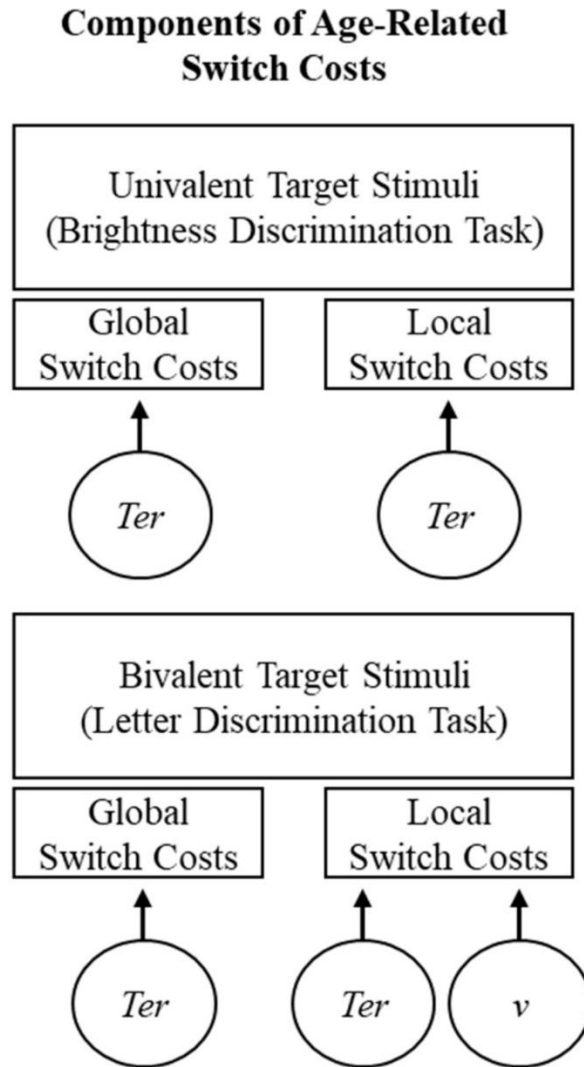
**Components of Age-Related Switch Costs**

Univalent Target Stimuli (Brightness Discrimination Task)

Global Switch Costs

Local Switch Costs

*Ter*

*Ter*

Bivalent Target Stimuli (Letter Discrimination Task)

Global Switch Costs

Local Switch Costs

*Ter*

*Ter*

*v*